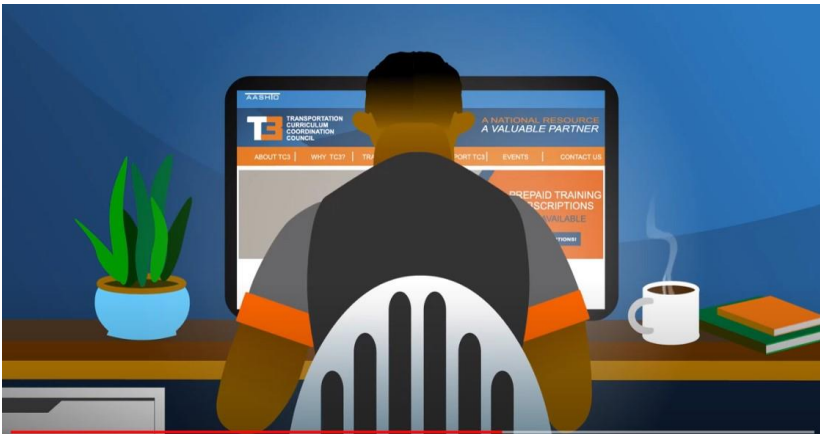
AASHTO

TC3 TRANSPORTATION CURRICULUM COORDINATION COUNCIL

A NATIONAL RESOURCE
A VALUABLE PARTNER

ABOUT TC3 | WHY TC3? | TRA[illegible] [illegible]PORT TC3 | EVENTS | CONTACT US

PREPAID TRAINING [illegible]SCRIPTIONS
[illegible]VAILABLE

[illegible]TIONS!